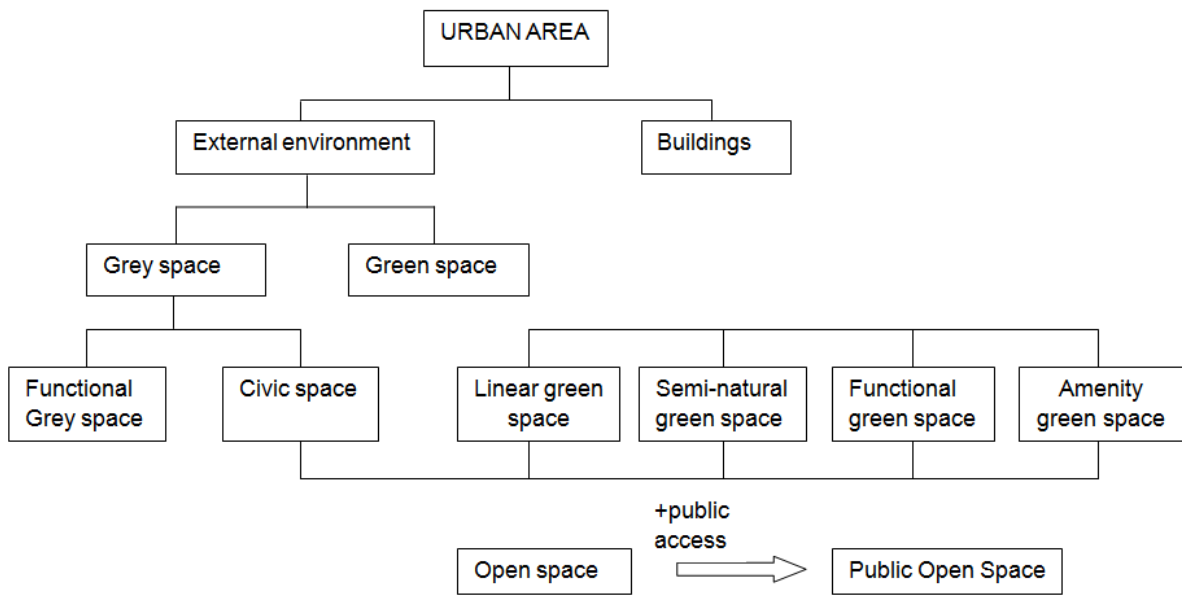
URBAN AREA

External environment

Buildings

Grey space

Green space

Functional Grey space

Civic space

Linear green space

Semi-natural green space

Functional green space

Amenity green space

+public access

Open space

Public Open Space